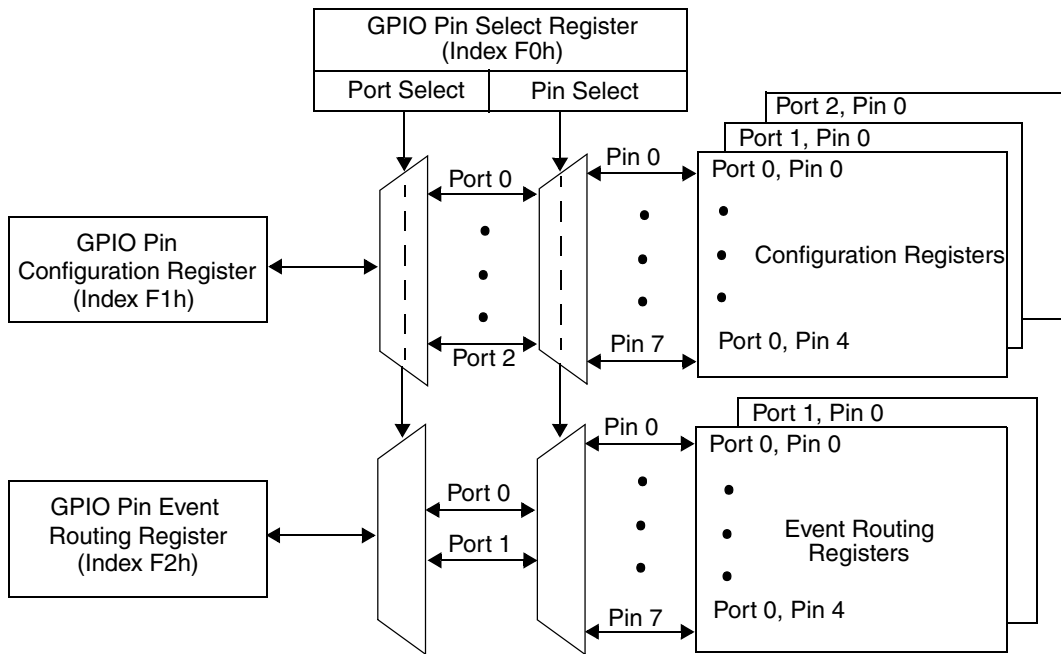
GPIO Pin Select Register
(Index F0h)

Port Select

Pin Select

Port 2, Pin 0

Port 1, Pin 0

Port 0, Pin 0

Configuration Registers

Port 0, Pin 4

Port 0

Port 2

Pin 0

Pin 7

GPIO Pin
Configuration Register
(Index F1h)

Port 1, Pin 0

Port 0, Pin 0

Event Routing
Registers

Port 0, Pin 4

Port 0

Port 1

Pin 0

Pin 7

GPIO Pin Event
Routing Register
(Index F2h)